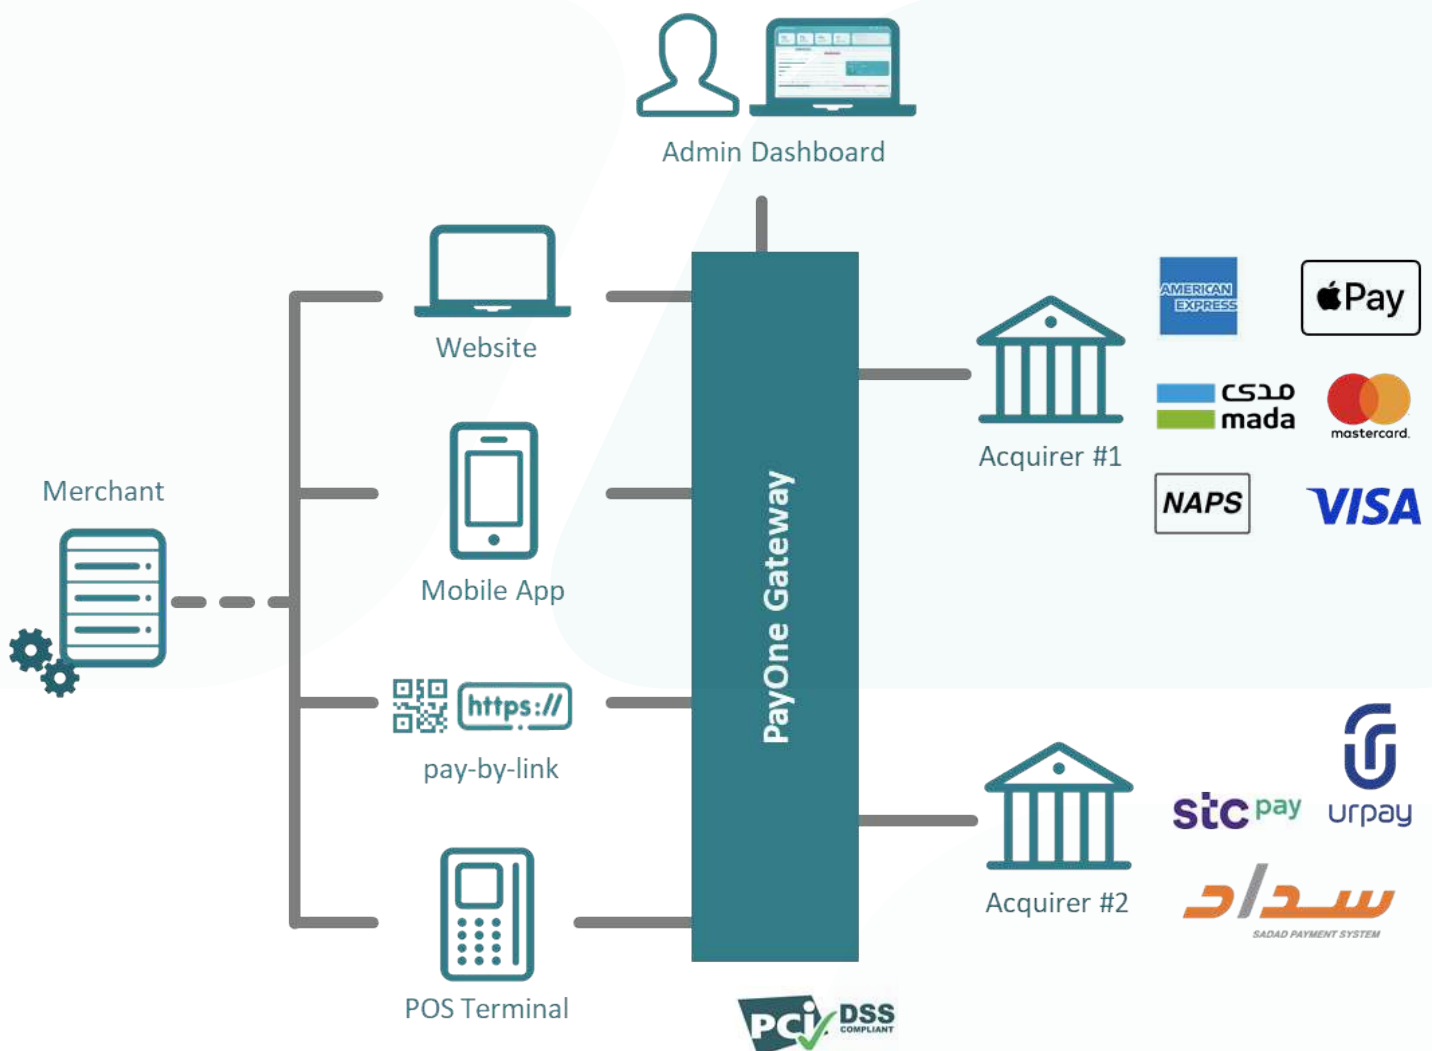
Admin Dashboard

Website

Mobile App

https://

pay-by-link

POS Terminal

Merchant

PayOne Gateway

Acquirer #1

AMERICAN EXPRESS

Pay

مدى mada

mastercard.

NAPS

VISA

Acquirer #2

stc pay

urpay

سداد

SADAD PAYMENT SYSTEM

PCI DSS COMPLIANT